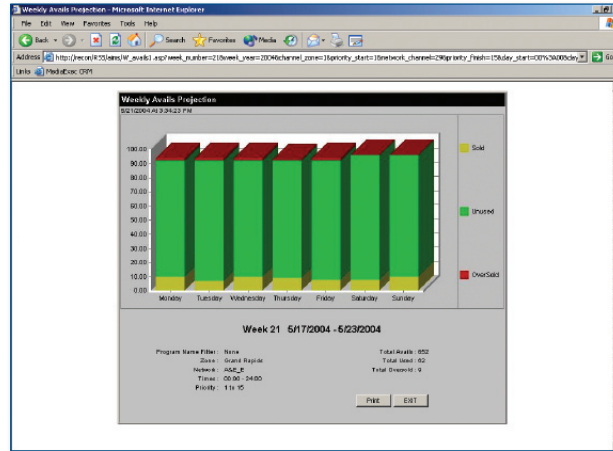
Weekly Avails Projection - Microsoft Internet Explorer

File Edit View Favorites Tools Help

Back Search Favorites Media

Address http://recon/R55/aims/W_avails1.asp?week_number=21&week_year=2004&channel_zone=1&priority_start=1&network_channel=29&priority_finish=15&day_start=00%3A00&day

Go

Links MediaExec CRP1

Weekly Avails Projection

5/21/2004 At 3:34:23 PM

100.00
90.00
80.00
70.00
60.00
50.00
40.00
30.00
20.00
10.00
0.00

Monday Tuesday Wednesday Thursday Friday Saturday Sunday

Sold

Unused

OverSold

Week 21 5/17/2004 - 5/23/2004

Program Name Filter : None
Zone : Grand Rapids
Network : A&E_E
Times : 00:00 - 24:00
Priority : 1 to 15

Total Avails : 652
Total Used : 62
Total Oversold : 9

Print EXIT